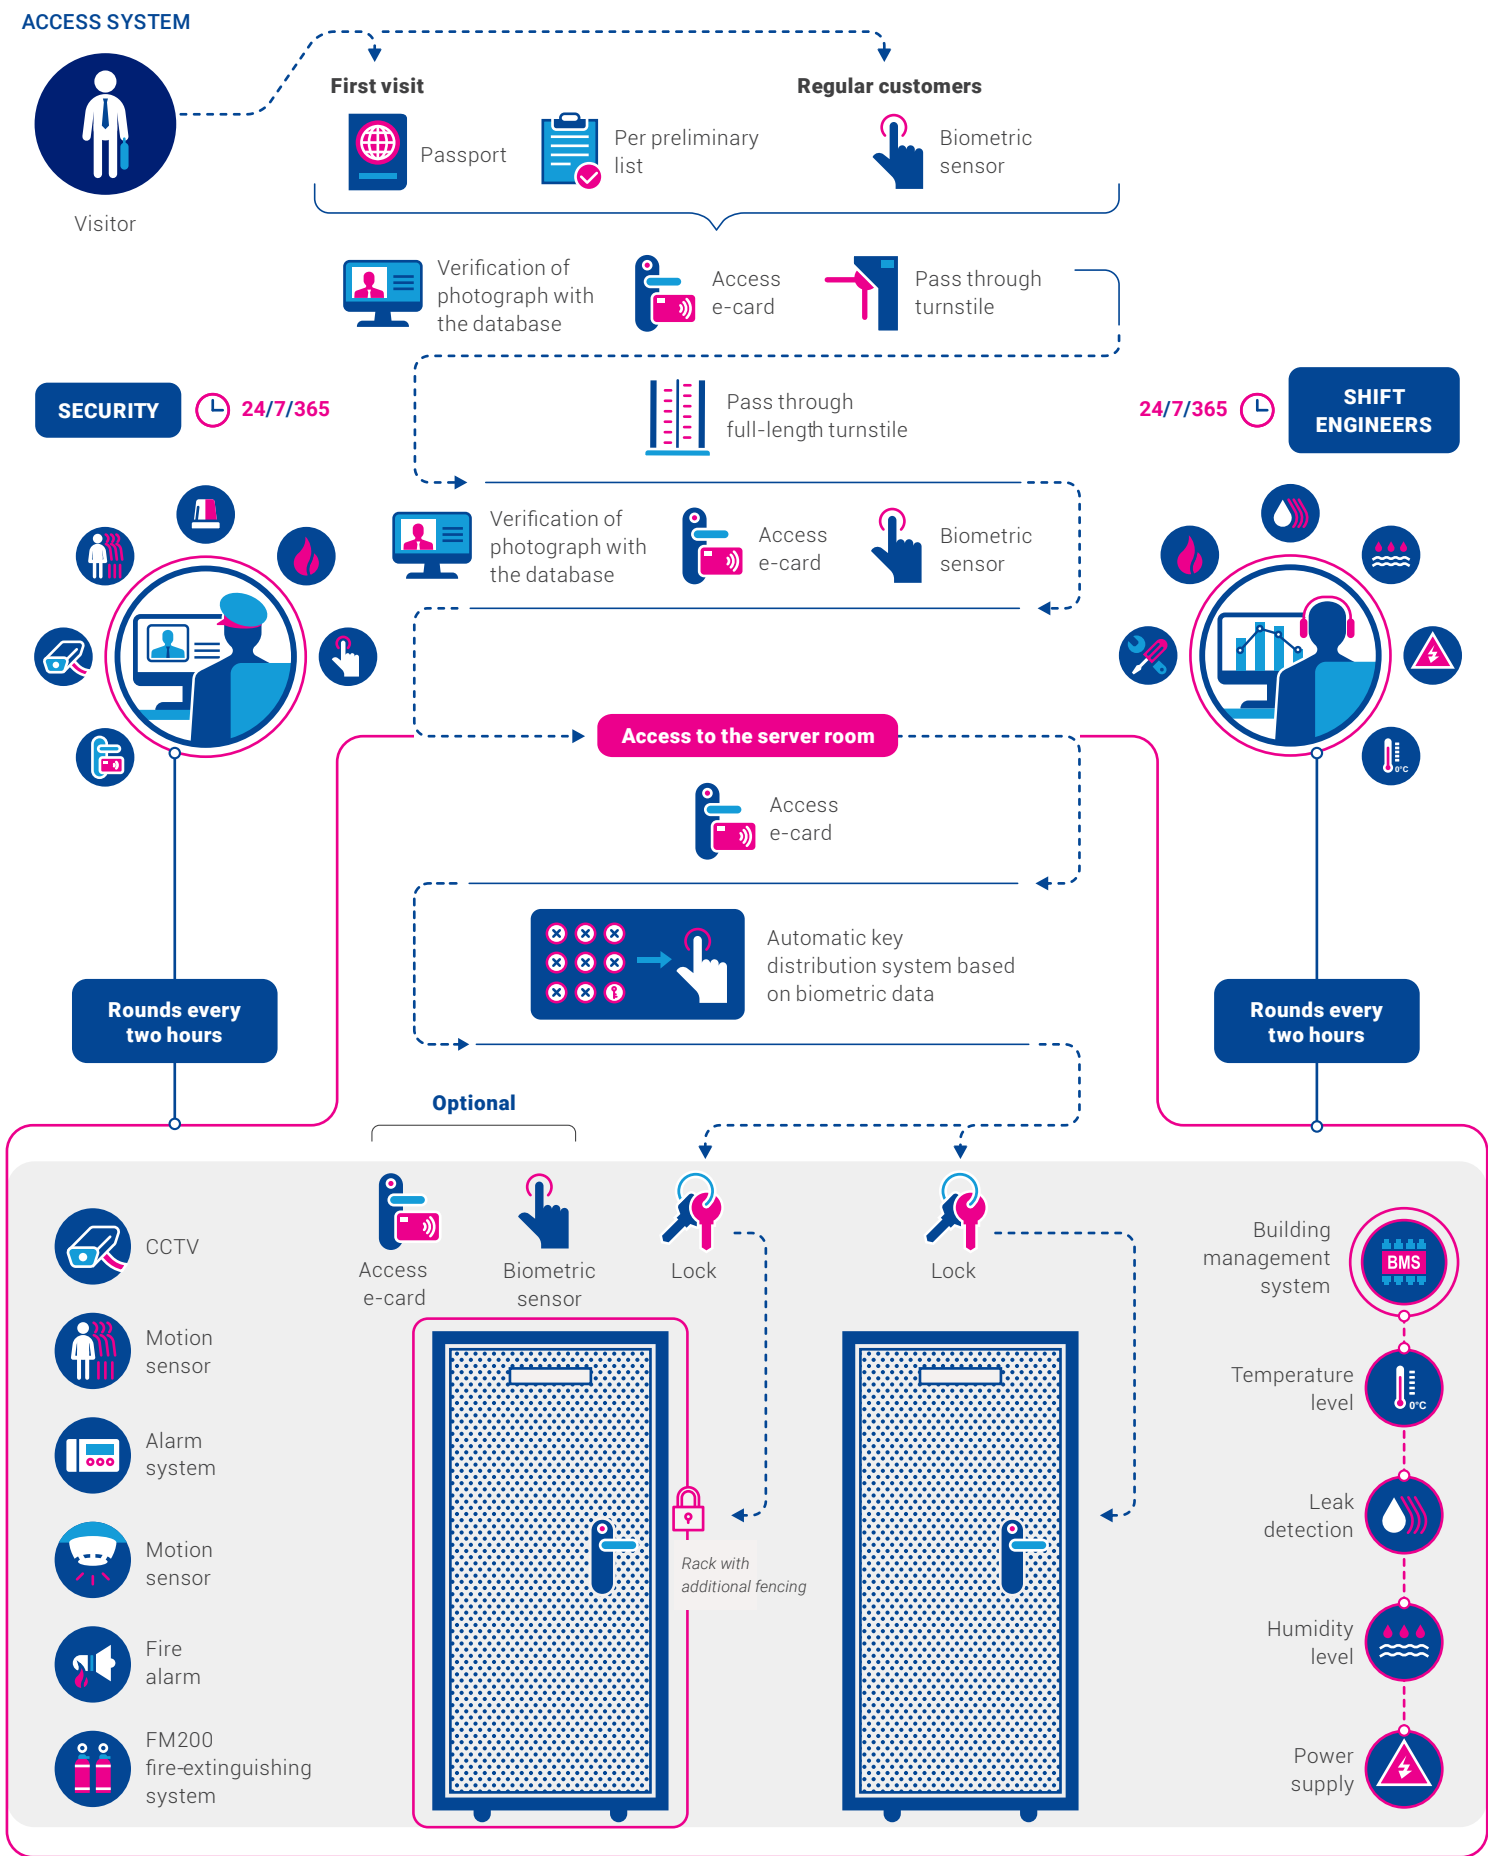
ACCESS SYSTEM

Visitor

First visit

Passport

Per preliminary list

Regular customers

Biometric sensor

Verification of photograph with the database

Access e-card

Pass through turnstile

SECURITY

24/7/365

Pass through full-length turnstile

24/7/365

SHIFT ENGINEERS

Verification of photograph with the database

Access e-card

Biometric sensor

Access to the server room

Access e-card

Automatic key distribution system based on biometric data

Rounds every two hours

Rounds every two hours

Optional

CCTV

Motion sensor

Alarm system

Motion sensor

Fire alarm

FM200 fire-extinguishing system

Access e-card

Biometric sensor

Lock

Lock

Rack with additional fencing

Building management system

BMS

Temperature level

0°C

Leak detection

Humidity level

Power supply